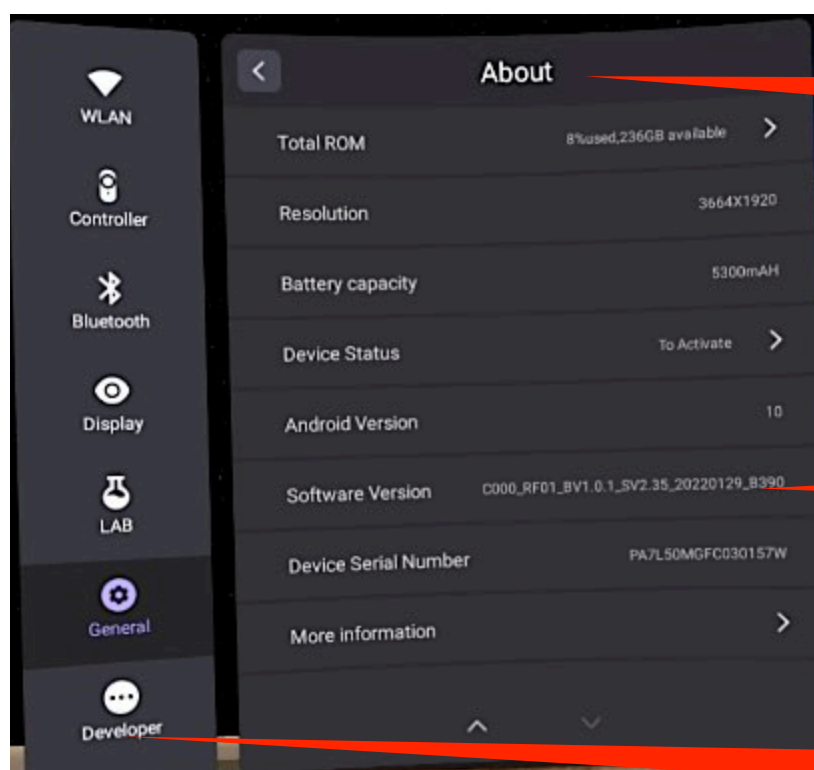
WLAN
Controller
Bluetooth
Display
LAB
General
Developer

About

Total ROM
8%used,236GB available

Resolution
3664X1920

Battery capacity
5300mAH

Device Status
To Activate

Android Version
10

Software Version
C000_RF01_BV1.0.1_SV2.35_20220129_B390

Device Serial Number
PA7L50MGFC030157W

More information